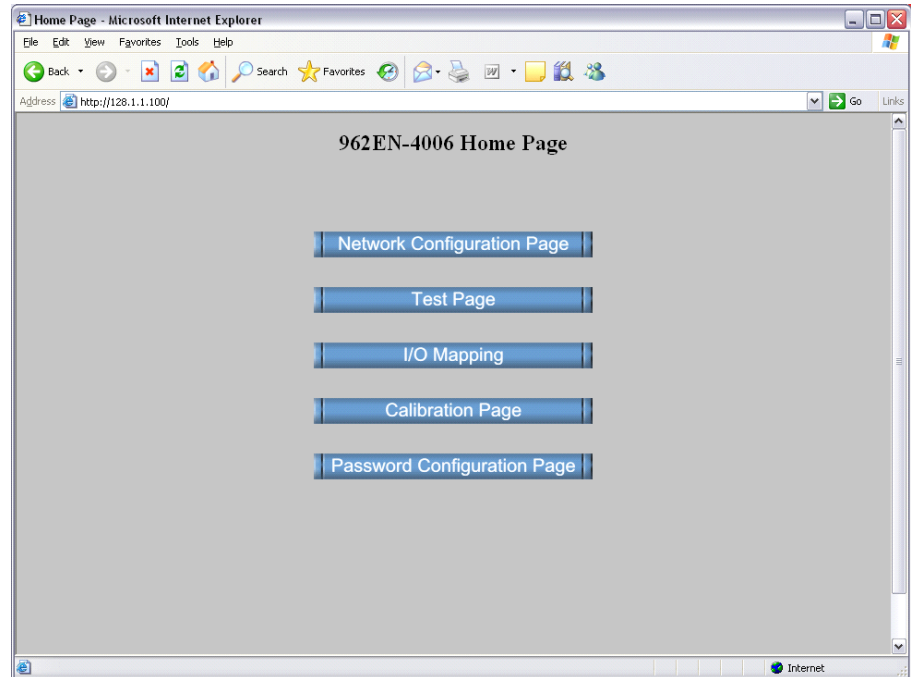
Home Page - Microsoft Internet Explorer

File Edit View Favorites Tools Help

Back Search Favorites

Address http://128.1.1.100/ Go Links

962EN-4006 Home Page

Network Configuration Page

Test Page

I/O Mapping

Calibration Page

Password Configuration Page

Internet